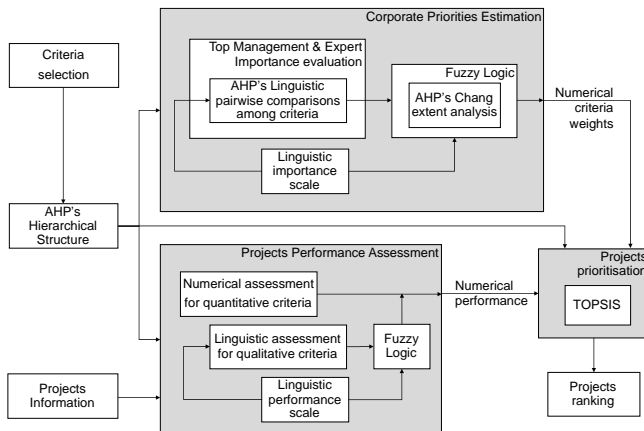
Corporate Priorities Estimation

Criteria selection

Top Management & Expert Importance evaluation

AHP's Linguistic pairwise comparisons among criteria

Fuzzy Logic

AHP's Chang extent analysis

Numerical criteria weights

Linguistic importance scale

AHP's Hierarchical Structure

Projects Performance Assessment

Numerical assessment for quantitative criteria

Numerical performance

Projects prioritisation

TOPSIS

Linguistic assessment for qualitative criteria

Fuzzy Logic

Projects Information

Linguistic performance scale

Projects ranking